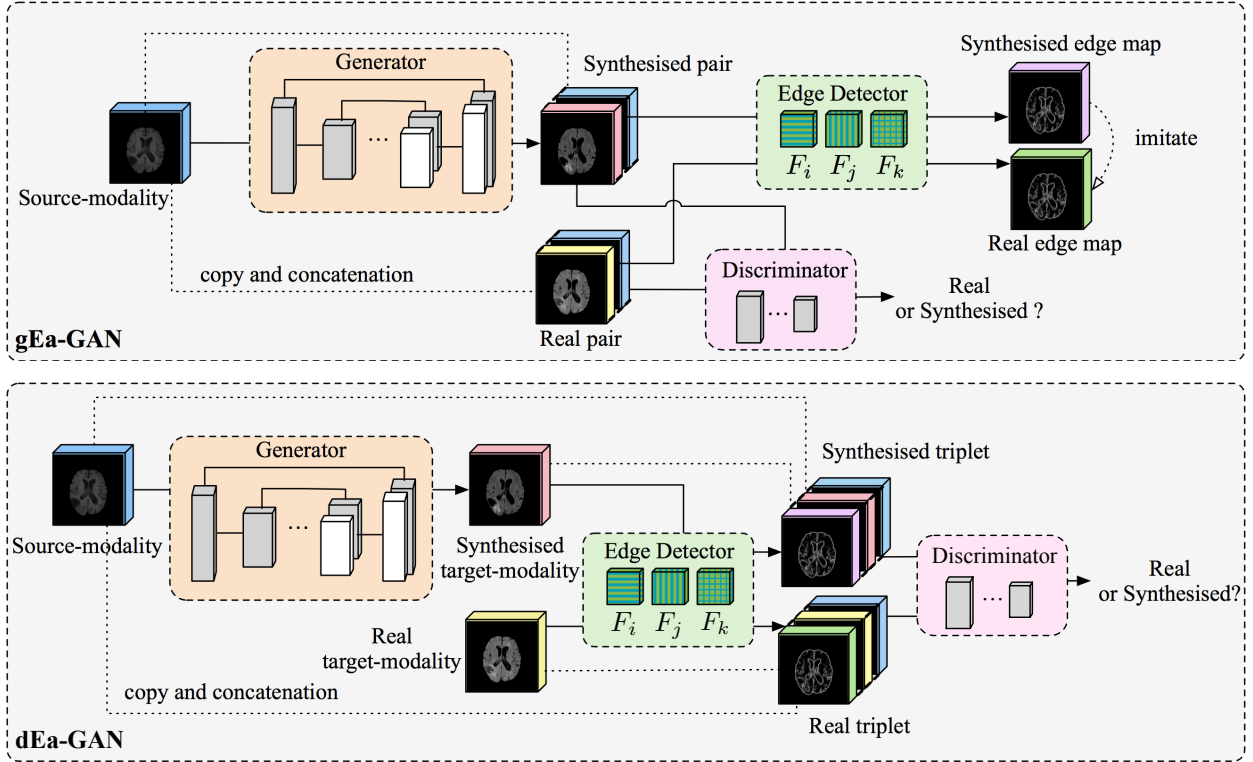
Generator

Synthesised pair

Edge Detector

$F_i$ $F_j$ $F_k$

Synthesised edge map

imitate

Real edge map

Source-modality

copy and concatenation

Discriminator

Real or Synthesised ?

Real pair

gEa-GAN

Generator

Synthesised triplet

Source-modality

Synthesised target-modality

Edge Detector

$F_i$ $F_j$ $F_k$

Discriminator

Real or Synthesised?

Real target-modality

copy and concatenation

Real triplet

dEa-GAN